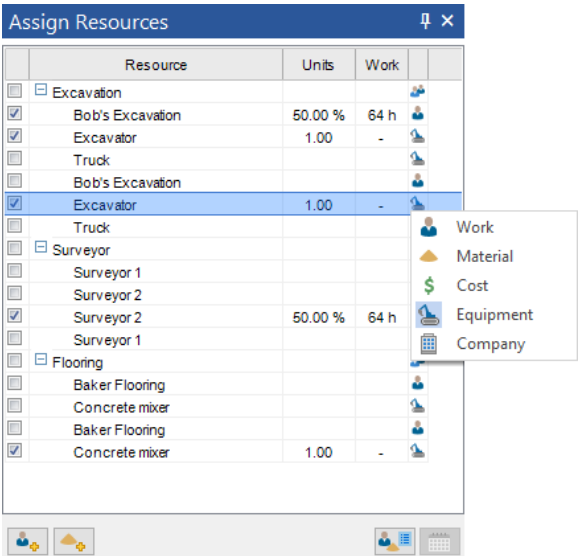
Assign Resources

| | Resource | Units | Work | |
|---|---|---|---|---|
| | ⊟ Excavation | | | |
| ☑ | Bob's Excavation | 50.00 % | 64 h | |
| ☑ | Excavator | 1.00 | - | |
| | Truck | | | |
| | Bob's Excavation | | | |
| ☑ | Excavator | 1.00 | - | |
| | Truck | | | |
| | ⊟ Surveyor | | | |
| | Surveyor 1 | | | |
| | Surveyor 2 | | | |
| ☑ | Surveyor 2 | 50.00 % | 64 h | |
| | Surveyor 1 | | | |
| | ⊟ Flooring | | | |
| | Baker Flooring | | | |
| | Concrete mixer | | | |
| | Baker Flooring | | | |
| ☑ | Concrete mixer | 1.00 | - | |

Work
Material
$ Cost
Equipment
Company